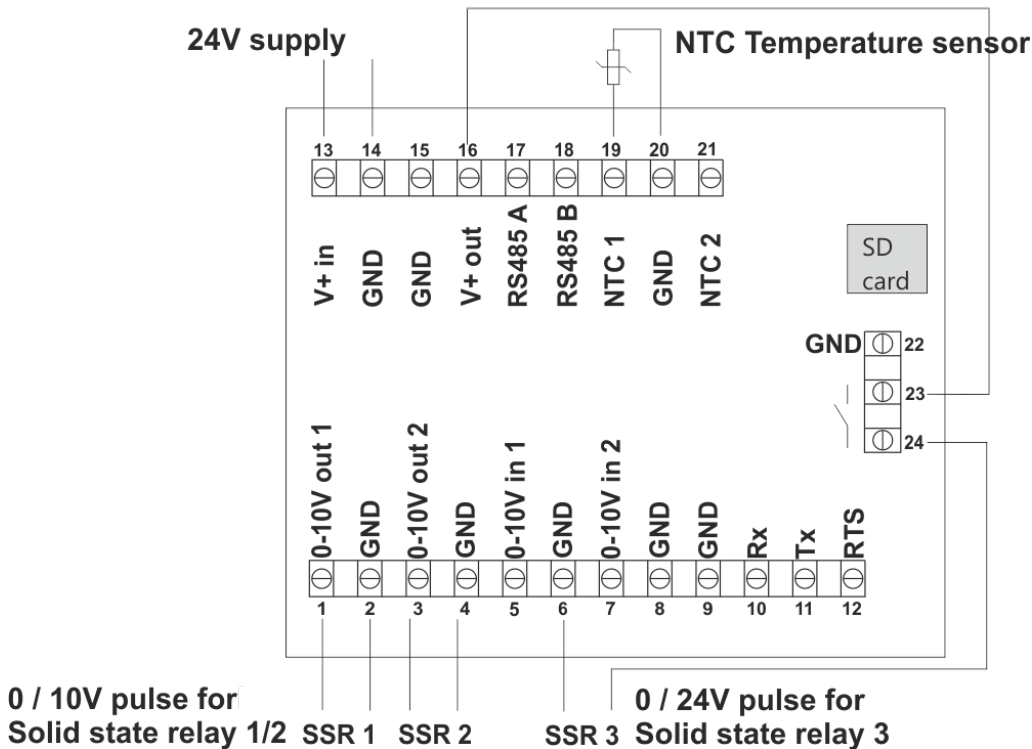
24V supply

NTC Temperature sensor

13 14 15 16 17 18 19 20 21

V+ in
GND
GND
V+ out
RS485 A
RS485 B
NTC 1
GND
NTC 2

SD card

GND 22
23
24

0-10V out 1
GND
0-10V out 2
GND
0-10V in 1
GND
0-10V in 2
GND
GND
Rx
Tx
RTS

1 2 3 4 5 6 7 8 9 10 11 12

0 / 10V pulse for Solid state relay 1/2 SSR 1 SSR 2

SSR 3 0 / 24V pulse for Solid state relay 3